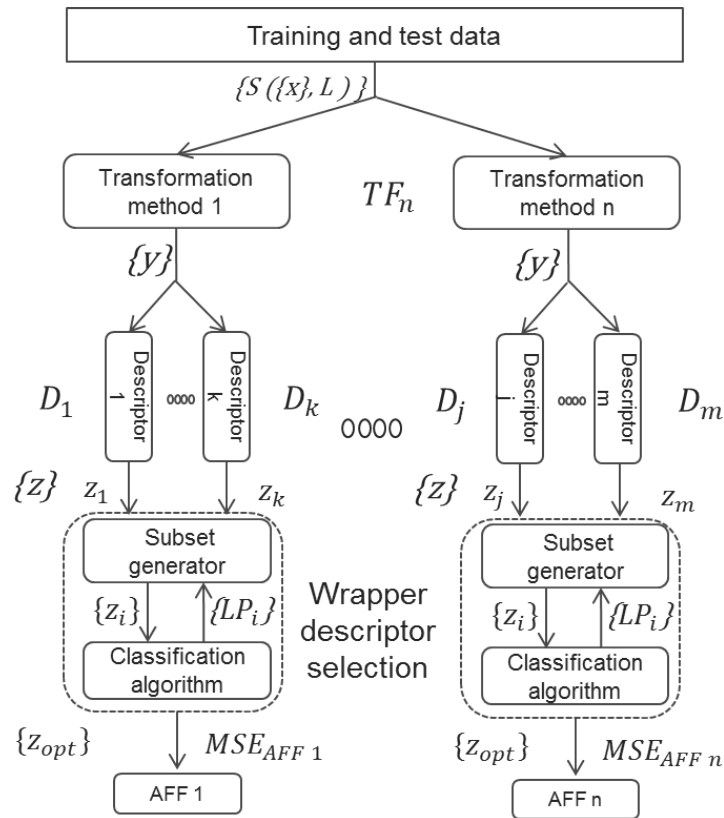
Training and test data

$\{S(\{x\}, L)\}$

Transformation method 1

$TF_n$

Transformation method n

$\{y\}$

$\{y\}$

$D_1$

Descriptor 1

oooo

Descriptor k

$D_k$

oooo

$D_j$

Descriptor j

oooo

Descriptor m

$D_m$

$\{z\}$

$z_1$

$z_k$

$\{z\}$

$z_j$

$z_m$

Subset generator

$\{z_i\}$

$\{LP_i\}$

Classification algorithm

Wrapper descriptor selection

Subset generator

$\{z_i\}$

$\{LP_i\}$

Classification algorithm

$\{z_{opt}\}$

$MSE_{AFF\ 1}$

AFF 1

$\{z_{opt}\}$

$MSE_{AFF\ n}$

AFF n